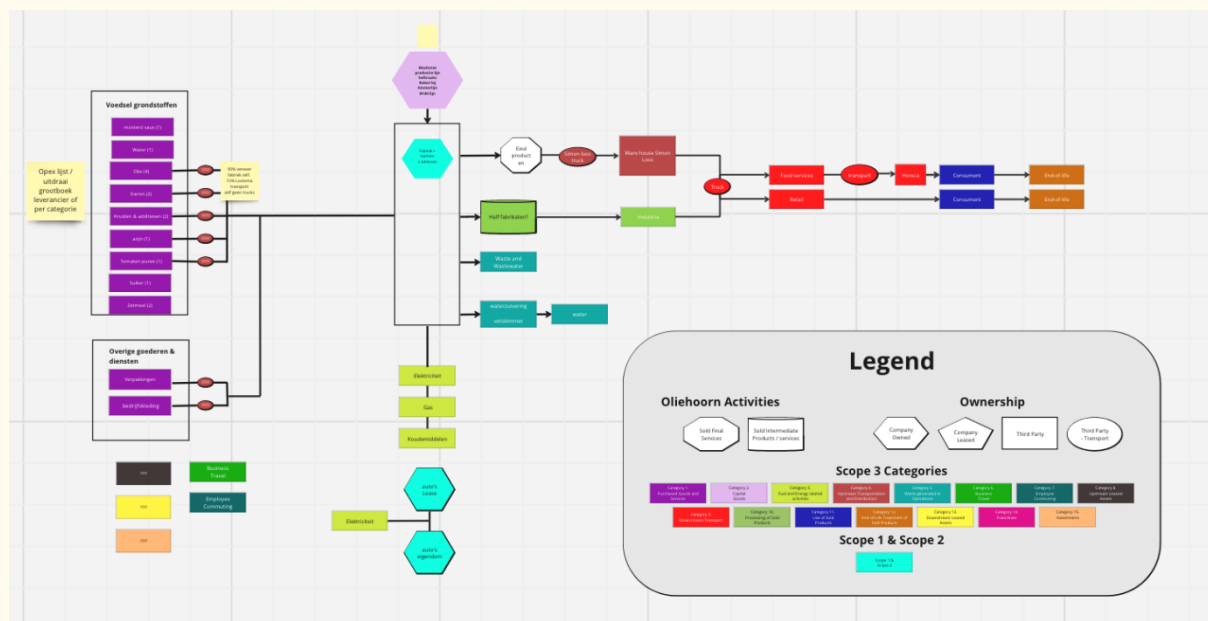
Machines productie lijn koffiezaken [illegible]

Voedsel grondstoffen

mosterd saus (1)

Water (1)

Olie (4)

Eieren (2)

Kruiden & additieven (2)

azijn (1)

Tomaten puree (1)

Suiker (1)

Zetmeel (2)

Opex lijst / uitdraai grootboek leverancier of per categorie

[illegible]

fabriek + kantoor 2 adressen

Eind product en

Simon loos truck

Ware house Simon Loos

Truck

Food services

transport

Horeca

Consument

End of life

Retail

Consument

End of life

Half fabrikaten?

Industrie

Waste and Wastewater

waterzuivering

afvalstromen

water

Overige goederen & diensten

Verpakkingen

bedrijfskleding

Elektriciteit

Gas

Koudemiddelen

auto's Lease

Elektriciteit

auto's eigendom

Business Travel

Employee Commuting

Legend

Oliehoorn Activities

Sold Final Services

Sold Intermediate Products / services

Ownership

Company Owned

Company Leased

Third Party

Third Party - Transport

Scope 3 Categories

Category 1 Purchased Goods and Services

Category 2 Capital Goods

Category 3 Fuel and Energy related activities

Category 4 Upstream Transportation and Distribution

Category 5 Waste generated in Operations

Category 6 Business Travel

Category 7 Employee Commuting

Category 8 Upstream Leased Assets

Category 9 Downstream Transport

Category 10 Processing of Sold Products

Category 11 Use of Sold Products

Category 12 End of Life Treatment of Sold Products

Category 13 Downstream Leased Assets

Category 14 Franchises

Category 15 Investments

Scope 1 & Scope 2

Scope 1 & Scope 2